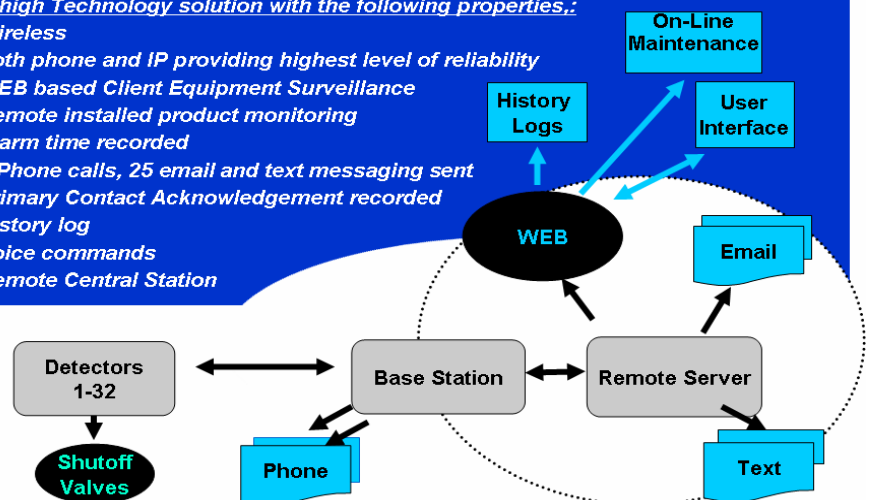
high Technology solution with the following properties,:
ireless
oth phone and IP providing highest level of reliability
EB based Client Equipment Surveillance
emote installed product monitoring
arm time recorded
Phone calls, 25 email and text messaging sent
imary Contact Acknowledgement recorded
story log
oice commands
emote Central Station

On-Line Maintenance

History Logs

User Interface

WEB

Email

Detectors 1-32

Base Station

Remote Server

Shutoff Valves

Phone

Text